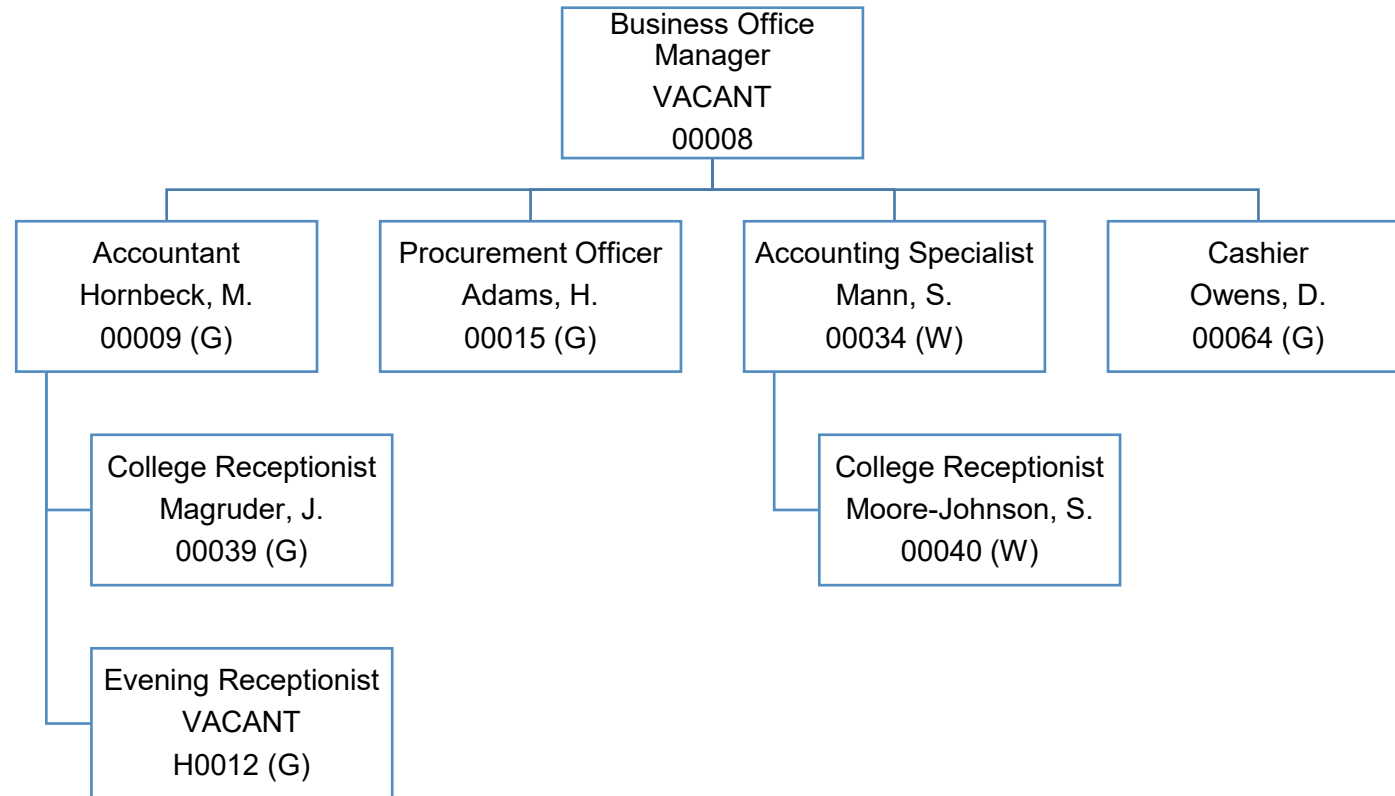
Business Office Manager
VACANT
00008

Accountant
Hornbeck, M.
00009 (G)

Procurement Officer
Adams, H.
00015 (G)

Accounting Specialist
Mann, S.
00034 (W)

Cashier
Owens, D.
00064 (G)

College Receptionist
Magruder, J.
00039 (G)

College Receptionist
Moore-Johnson, S.
00040 (W)

Evening Receptionist
VACANT
H0012 (G)